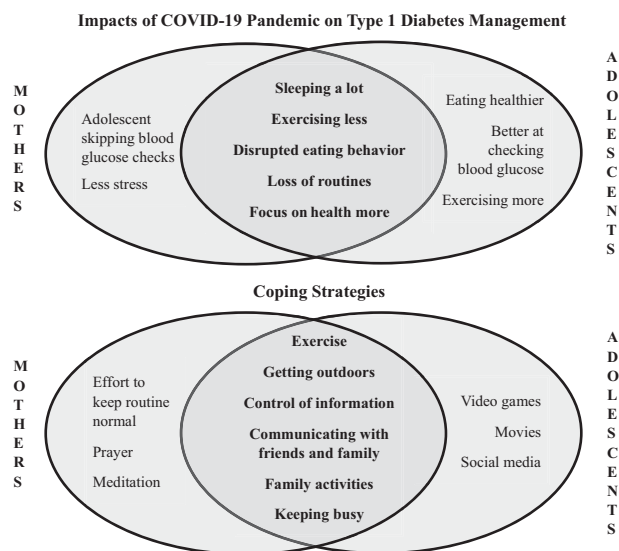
Impacts of COVID-19 Pandemic on Type 1 Diabetes Management

MOTHERS

Adolescent skipping blood glucose checks

Less stress

Sleeping a lot

Exercising less

Disrupted eating behavior

Loss of routines

Focus on health more

Eating healthier

Better at checking blood glucose

Exercising more

ADOLESCENTS

Coping Strategies

MOTHERS

Effort to keep routine normal

Prayer

Meditation

Exercise

Getting outdoors

Control of information

Communicating with friends and family

Family activities

Keeping busy

Video games

Movies

Social media

ADOLESCENTS